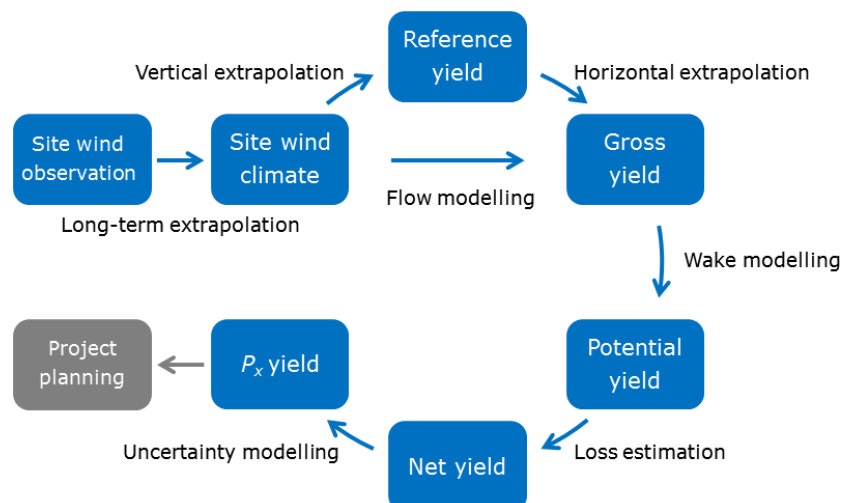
Reference yield

Vertical extrapolation

Horizontal extrapolation

Site wind observation

Site wind climate

Gross yield

Flow modelling

Long-term extrapolation

Wake modelling

Project planning

$P_x$ yield

Potential yield

Uncertainty modelling

Net yield

Loss estimation